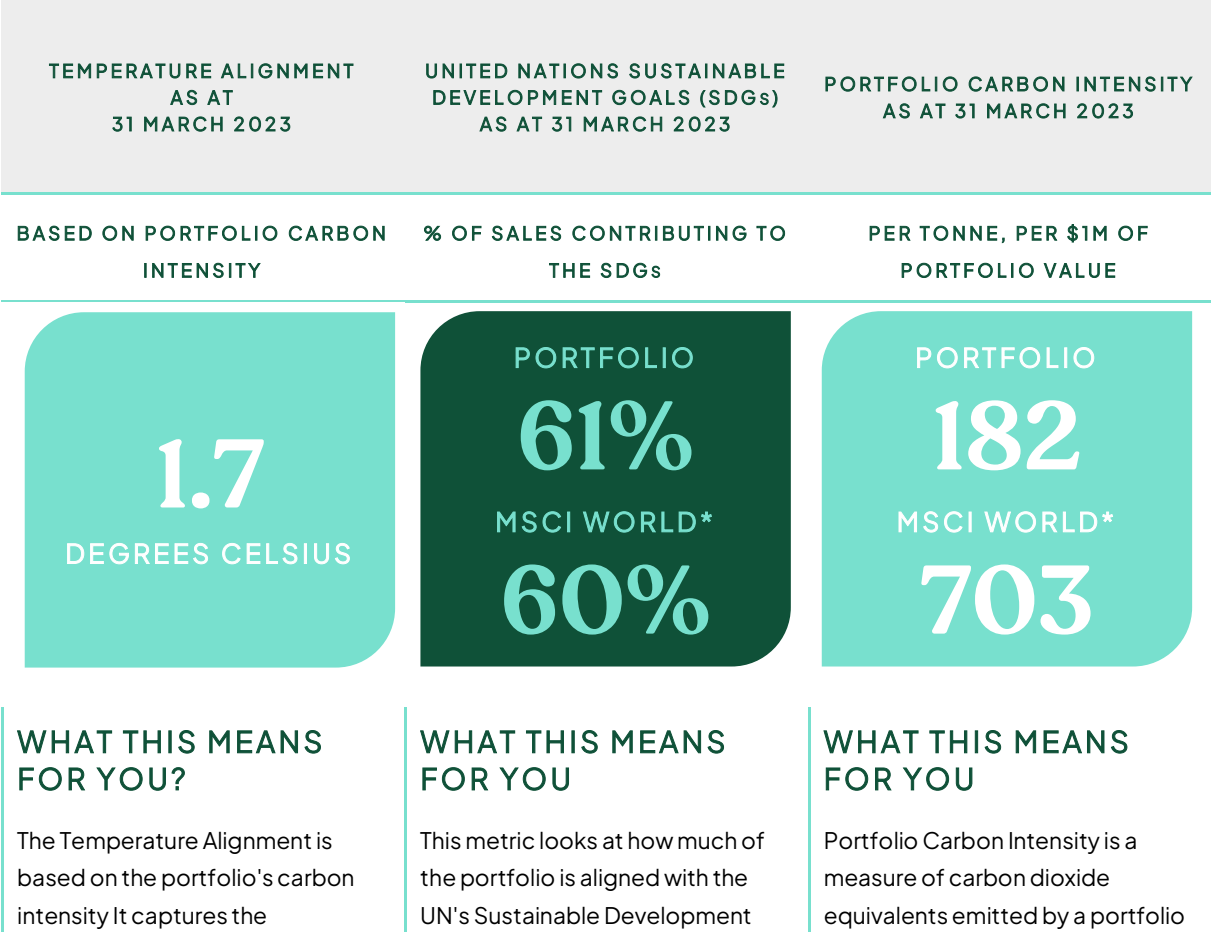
TEMPERATURE ALIGNMENT AS AT 31 MARCH 2023

BASED ON PORTFOLIO CARBON INTENSITY

1.7

DEGREES CELSIUS

WHAT THIS MEANS FOR YOU?

The Temperature Alignment is based on the portfolio's carbon intensity It captures the

UNITED NATIONS SUSTAINABLE DEVELOPMENT GOALS (SDGs) AS AT 31 MARCH 2023

% OF SALES CONTRIBUTING TO THE SDGs

PORTFOLIO

61%

MSCI WORLD*

60%

WHAT THIS MEANS FOR YOU

This metric looks at how much of the portfolio is aligned with the UN's Sustainable Development

PORTFOLIO CARBON INTENSITY AS AT 31 MARCH 2023

PER TONNE, PER $1M OF PORTFOLIO VALUE

PORTFOLIO

182

MSCI WORLD*

703

WHAT THIS MEANS FOR YOU

Portfolio Carbon Intensity is a measure of carbon dioxide equivalents emitted by a portfolio